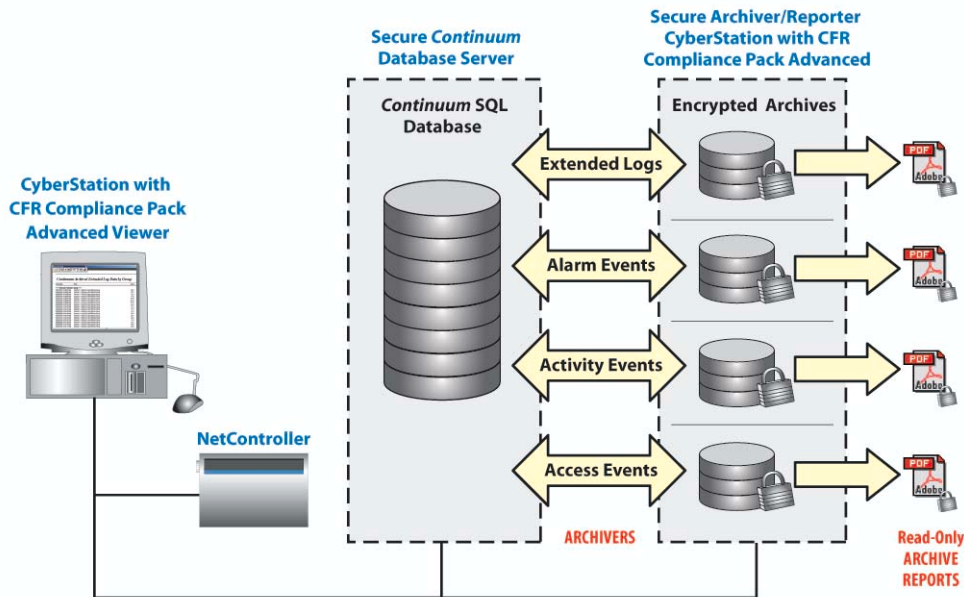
Secure Continuum Database Server

Secure Archiver/Reporter CyberStation with CFR Compliance Pack Advanced

Continuum SQL Database

Encrypted Archives

CyberStation with CFR Compliance Pack Advanced Viewer

Extended Logs

Alarm Events

Activity Events

Access Events

PDF Adobe

PDF Adobe

PDF Adobe

PDF Adobe

NetController

ARCHIVERS

Read-Only ARCHIVE REPORTS